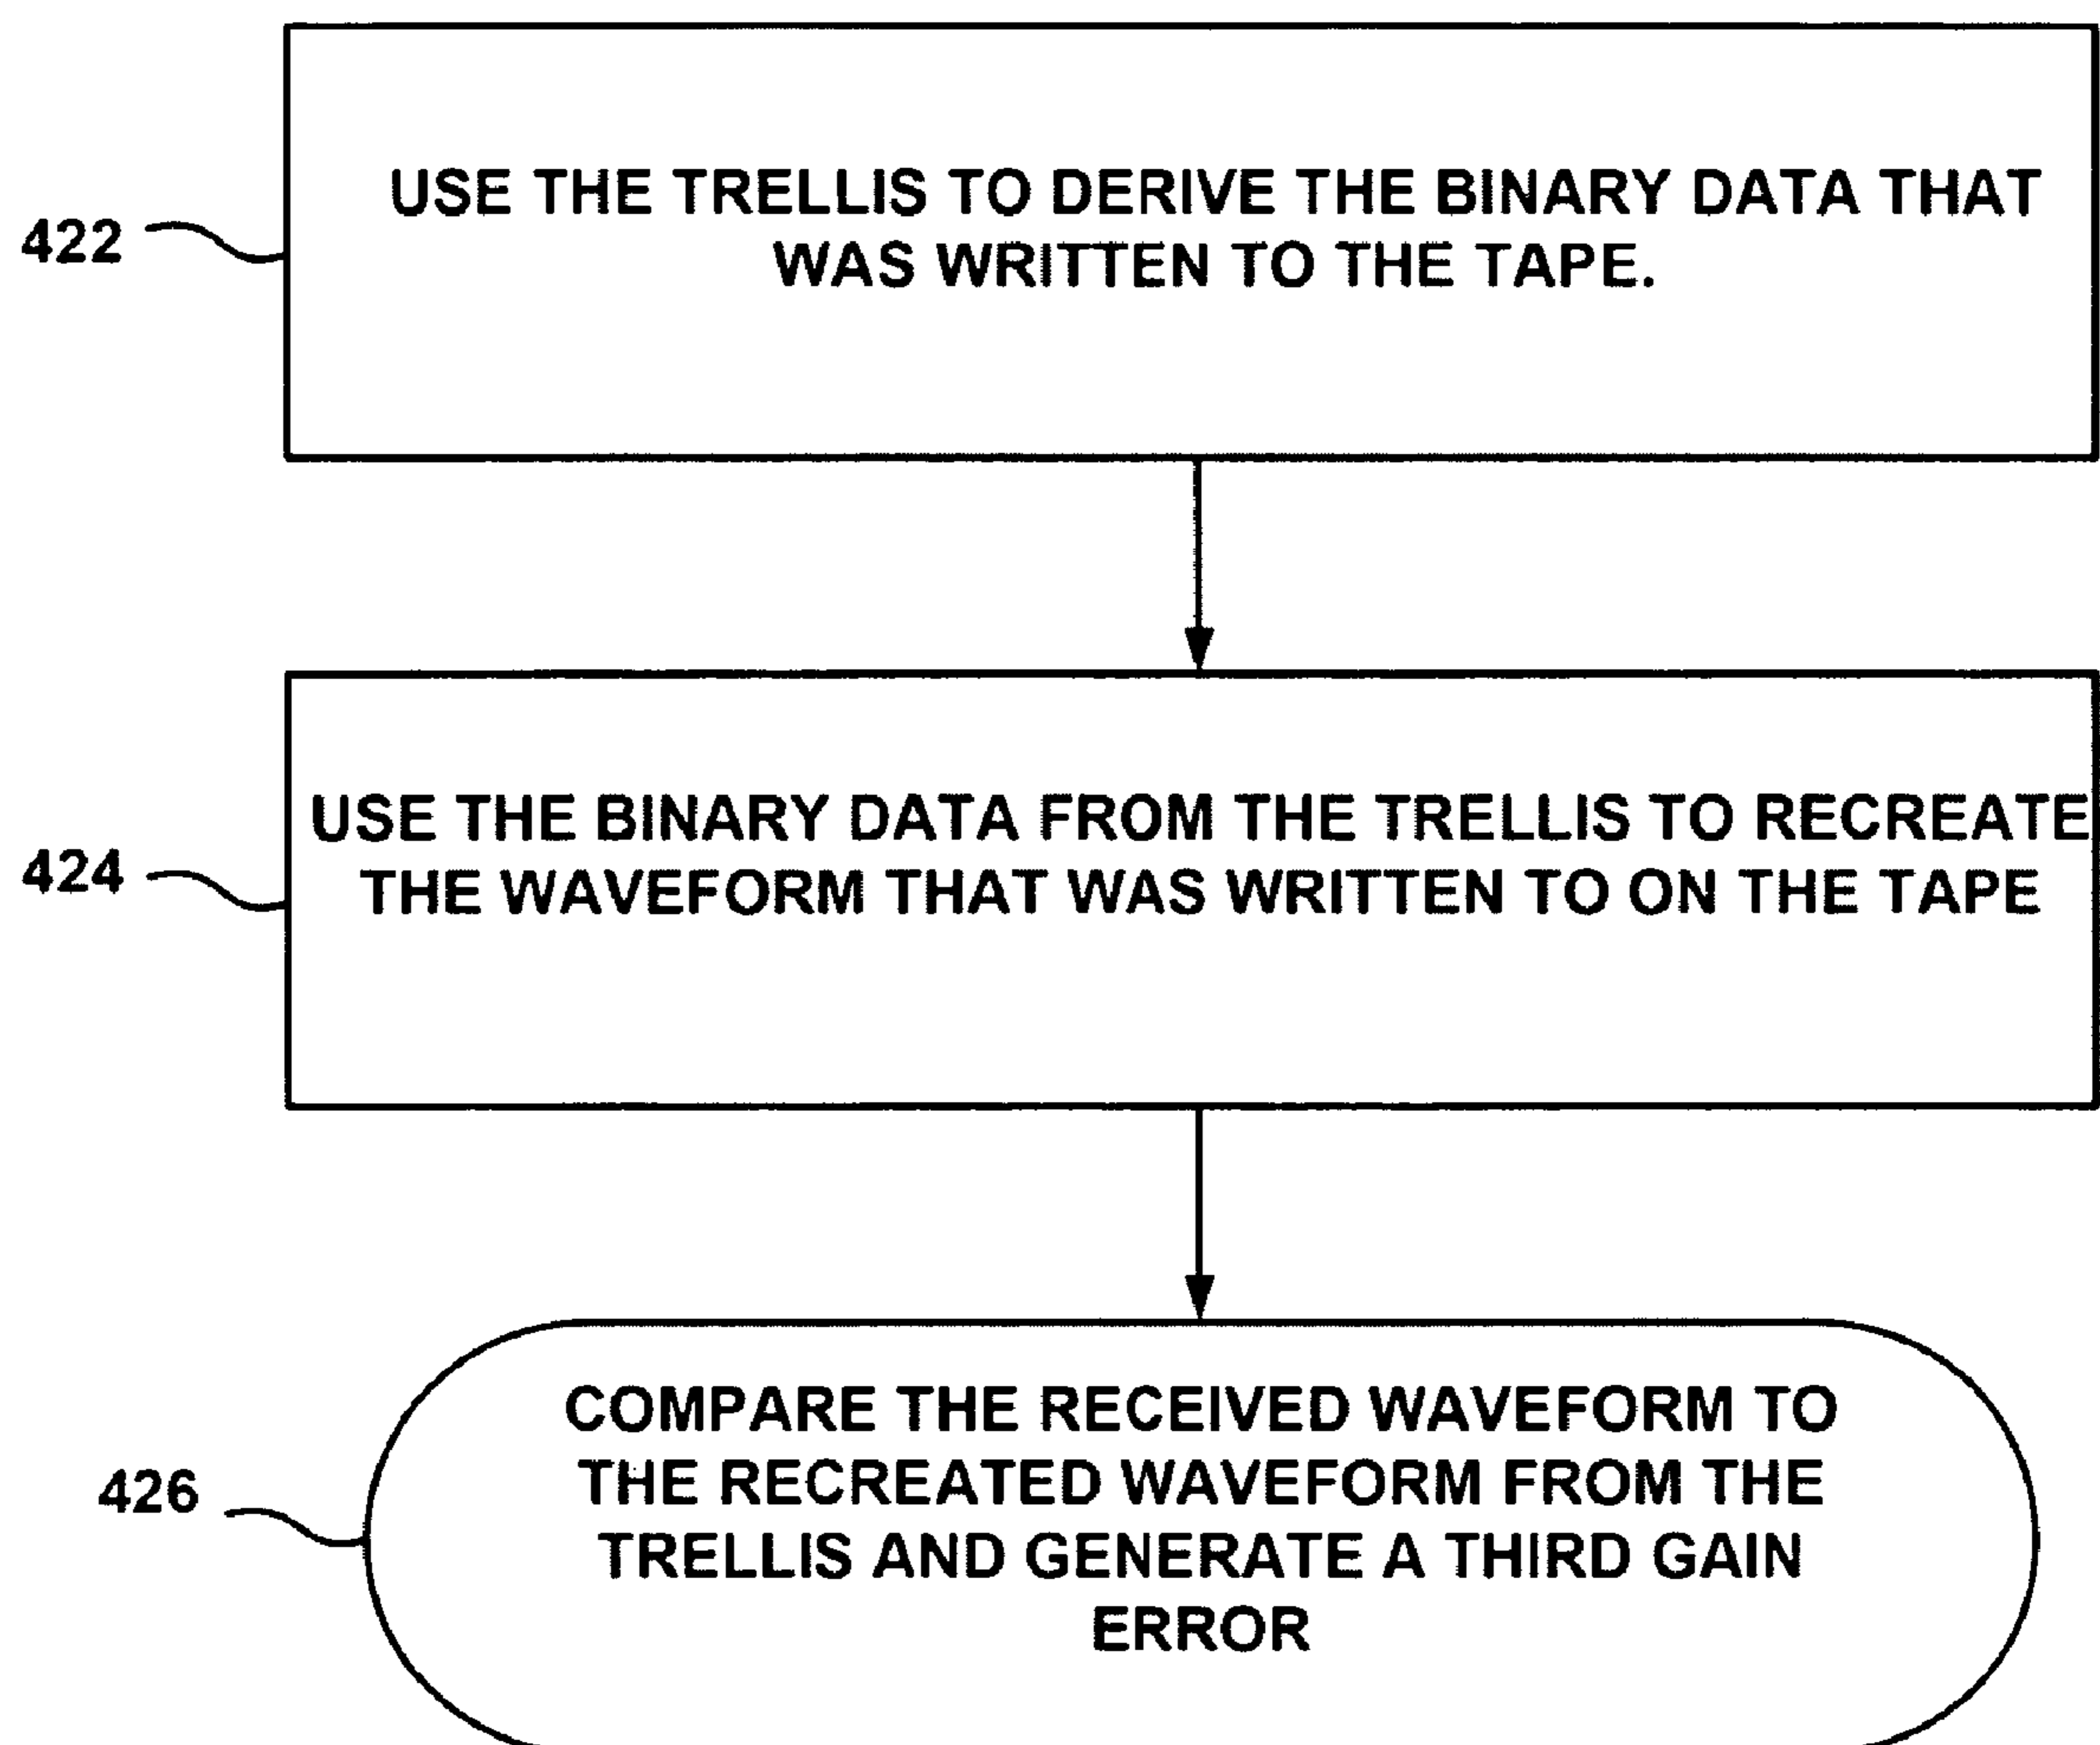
422

USE THE TRELLIS TO DERIVE THE BINARY DATA THAT WAS WRITTEN TO THE TAPE.

424

USE THE BINARY DATA FROM THE TRELLIS TO RECREATE THE WAVEFORM THAT WAS WRITTEN TO ON THE TAPE

426

COMPARE THE RECEIVED WAVEFORM TO THE RECREATED WAVEFORM FROM THE TRELLIS AND GENERATE A THIRD GAIN ERROR